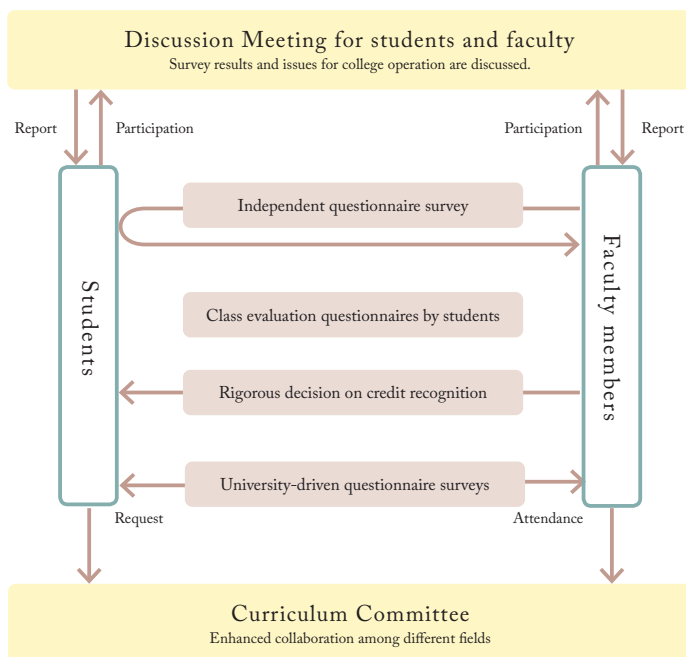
Discussion Meeting for students and faculty
Survey results and issues for college operation are discussed.

Report
Participation
Participation
Report

Students

Independent questionnaire survey

Class evaluation questionnaires by students

Rigorous decision on credit recognition

University-driven questionnaire surveys

Faculty members

Request
Attendance

Curriculum Committee
Enhanced collaboration among different fields